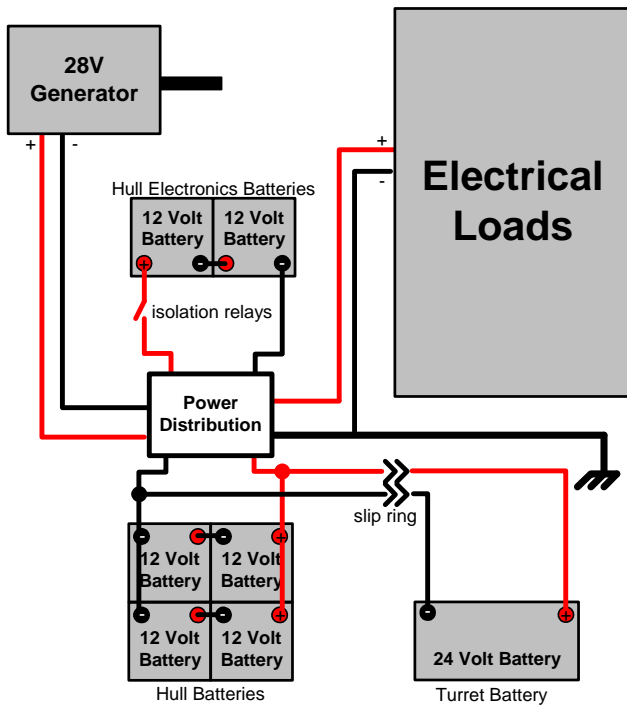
28V Generator

+ -

+ -

Electrical Loads

Hull Electronics Batteries

12 Volt Battery

12 Volt Battery

isolation relays

Power Distribution

slip ring

12 Volt Battery

12 Volt Battery

12 Volt Battery

12 Volt Battery

Hull Batteries

24 Volt Battery

Turret Battery